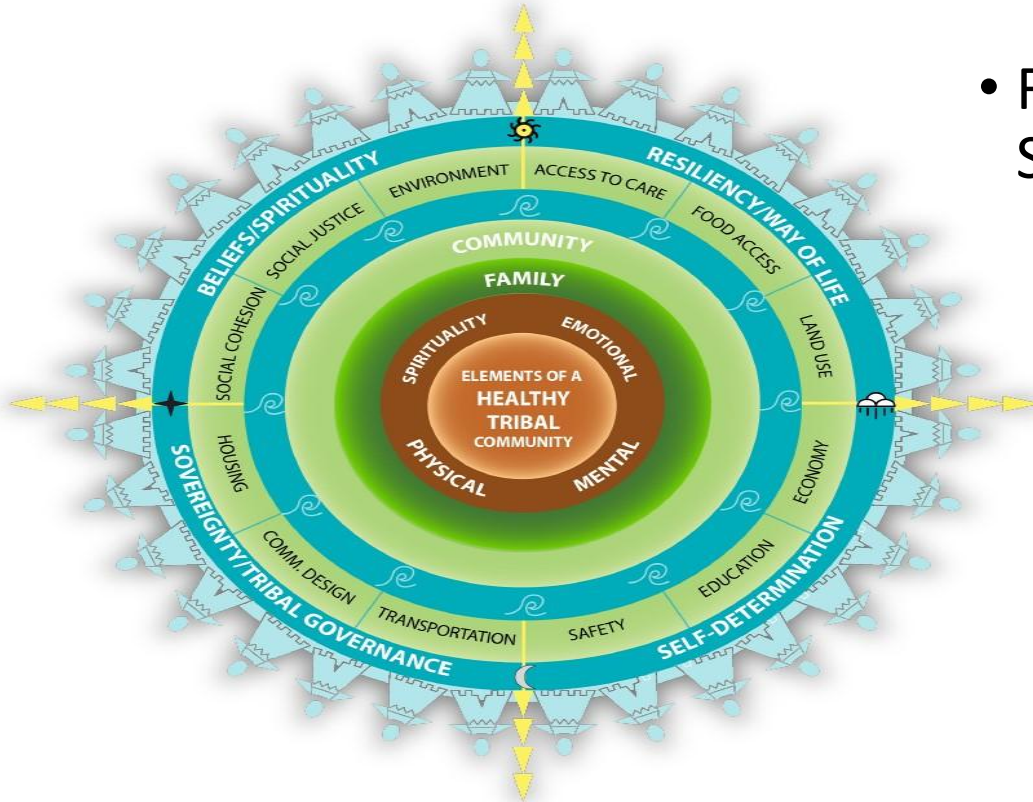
ELEMENTS OF A HEALTHY TRIBAL COMMUNITY

SPIRITUALITY
EMOTIONAL
MENTAL
PHYSICAL

FAMILY

COMMUNITY

ENVIRONMENT
ACCESS TO CARE
FOOD ACCESS
LAND USE
ECONOMY
EDUCATION
SAFETY
TRANSPORTATION
COMM. DESIGN
HOUSING
SOCIAL COHESION
SOCIAL JUSTICE

BELIEFS/SPIRITUALITY
RESILIENCY/WAY OF LIFE
SELF-DETERMINATION
SOVEREIGNTY/TRIBAL GOVERNANCE

• F
S